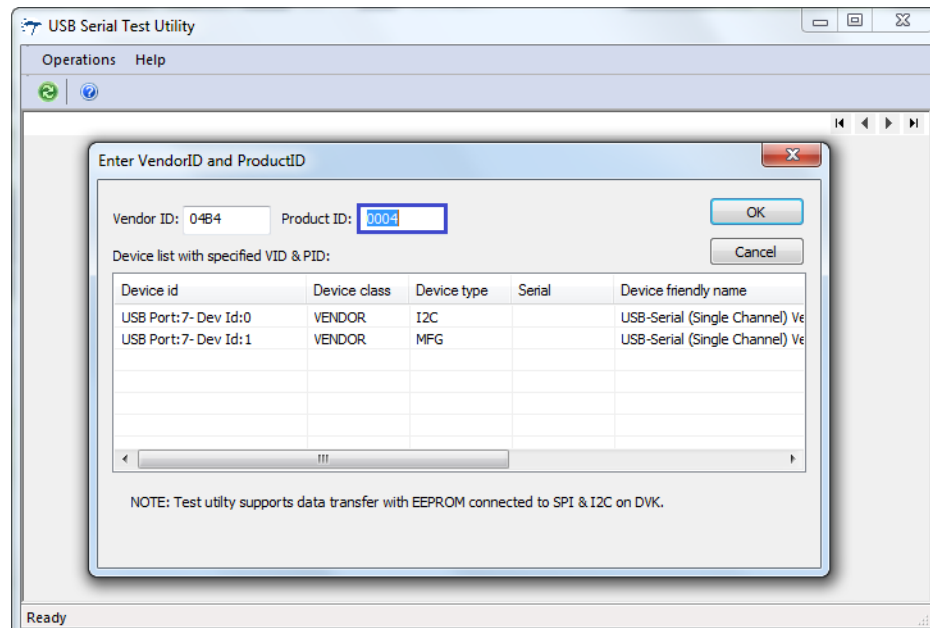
USB Serial Test Utility

Operations Help

Enter VendorID and ProductID

Vendor ID: 04B4 Product ID: 0004

OK

Cancel

Device list with specified VID & PID:

| Device id | Device class | Device type | Serial | Device friendly name |
|---|---|---|---|---|
| USB Port:7- Dev Id:0 | VENDOR | I2C | | USB-Serial (Single Channel) Ve |
| USB Port:7- Dev Id:1 | VENDOR | MFG | | USB-Serial (Single Channel) Ve |

NOTE: Test utilty supports data transfer with EEPROM connected to SPI & I2C on DVK.

Ready